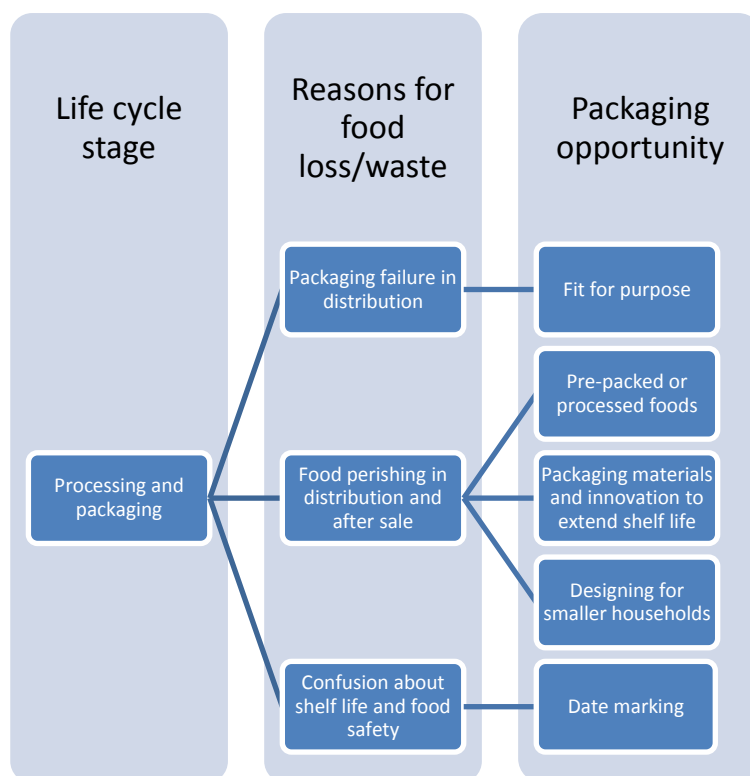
Life cycle stage

Processing and packaging

Reasons for food loss/waste

Packaging failure in distribution

Food perishing in distribution and after sale

Confusion about shelf life and food safety

Packaging opportunity

Fit for purpose

Pre-packed or processed foods

Packaging materials and innovation to extend shelf life

Designing for smaller households

Date marking